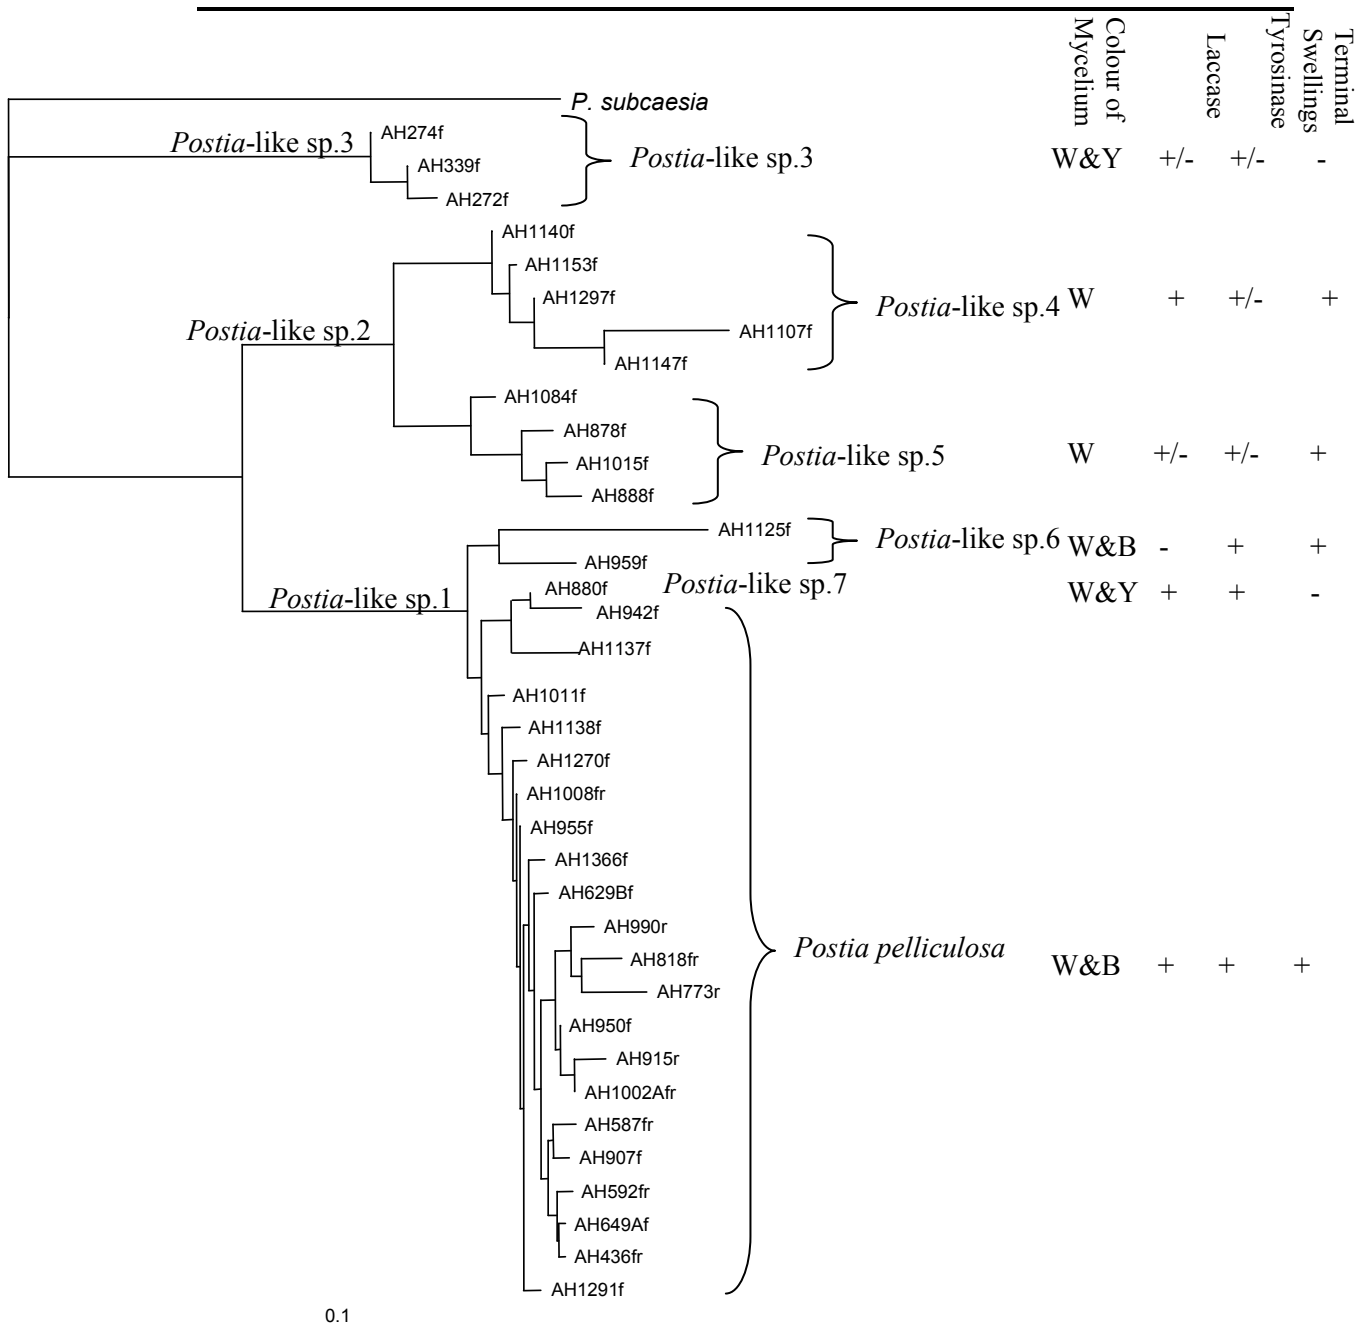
Colour of Mycelium
Laccase
Tyrosinase
Terminal Swellings

P. subcaesia
Postia-like sp.3
AH274f
AH339f
AH272f
Postia-like sp.3 W&Y +/- +/- -

AH1140f
AH1153f
AH1297f
AH1107f
AH1147f
Postia-like sp.2
Postia-like sp.4 W + +/- +

AH1084f
AH878f
AH1015f
AH888f
Postia-like sp.5 W +/- +/- +

AH1125f
AH959f
Postia-like sp.6 W&B - + +
Postia-like sp.7 W&Y + + -
Postia-like sp.1
AH880f
AH942f
AH1137f
AH1011f
AH1138f
AH1270f
AH1008fr
AH955f
AH1366f
AH629Bf
AH990r
AH818fr
AH773r
AH950f
AH915r
AH1002Afr
AH587fr
AH907f
AH592fr
AH649Af
AH436fr
AH1291f
Postia pelliculosa W&B + + +

0.1